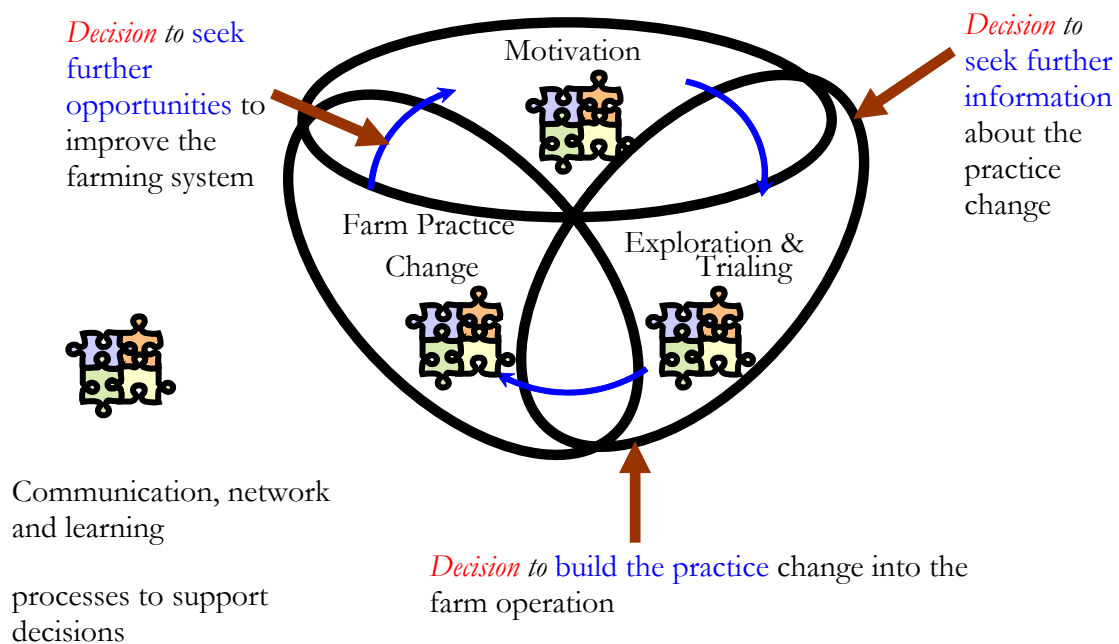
*Decision to* seek further opportunities to improve the farming system

Motivation

*Decision to* seek further information about the practice change

Farm Practice Change

Exploration & Trialing

Communication, network and learning

processes to support decisions

*Decision to* build the practice change into the farm operation